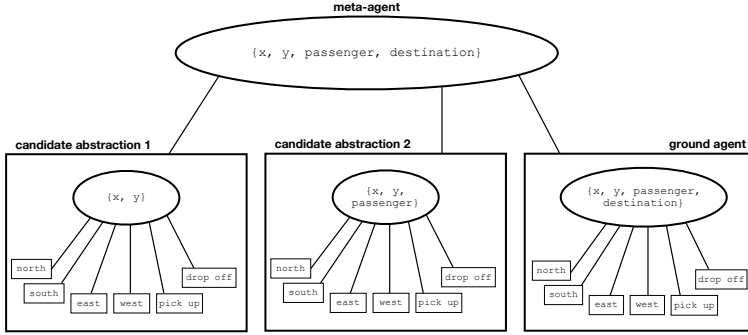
meta-agent

{x, y, passenger, destination}

candidate abstraction 1

{x, y}

north
south
east
west
pick up
drop off

candidate abstraction 2

{x, y, passenger}

north
south
east
west
pick up
drop off

ground agent

{x, y, passenger, destination}

north
south
east
west
pick up
drop off